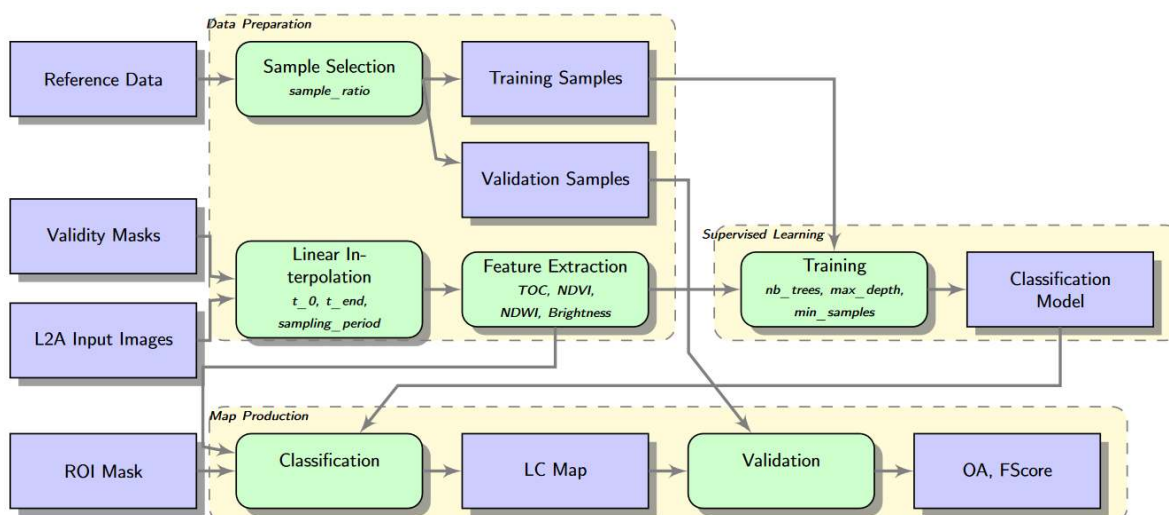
Data Preparation

Reference Data

Sample Selection
sample_ratio

Training Samples

Validation Samples

Validity Masks

Linear Interpolation
t_0, t_end, sampling_period

Feature Extraction
TOC, NDVI, NDWI, Brightness

L2A Input Images

Supervised Learning

Training
nb_trees, max_depth, min_samples

Classification Model

Map Production

ROI Mask

Classification

LC Map

Validation

OA, FScore